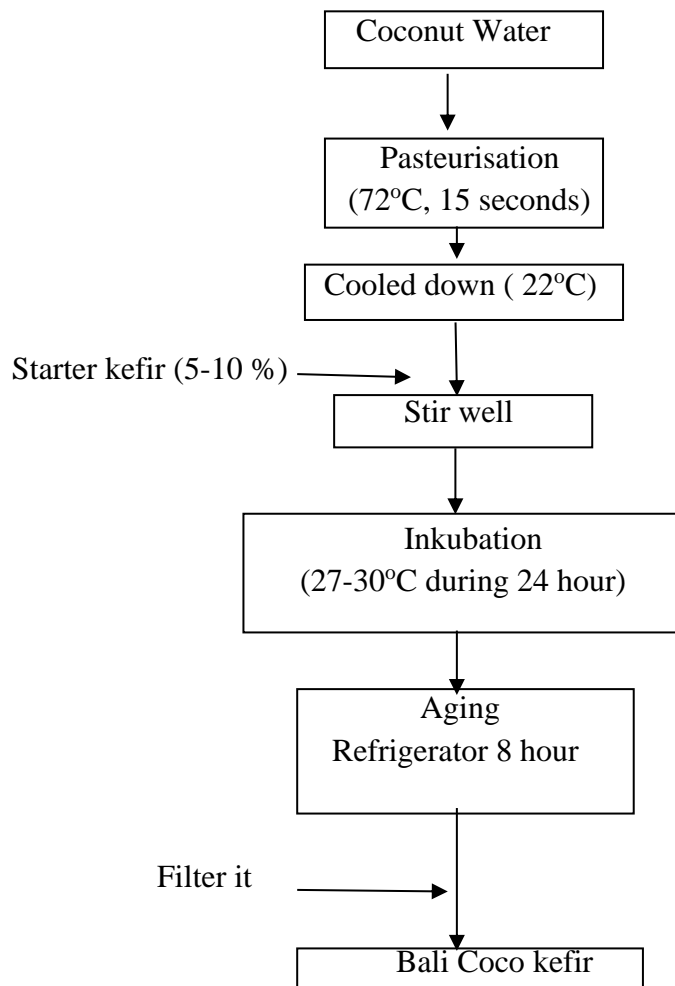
Coconut Water

Pasteurisation
(72$^o$C, 15 seconds)

Cooled down ( 22$^o$C)

Starter kefir (5-10 %)

Stir well

Inkubation
(27-30$^o$C during 24 hour)

Aging
Refrigerator 8 hour

Filter it

Bali Coco kefir